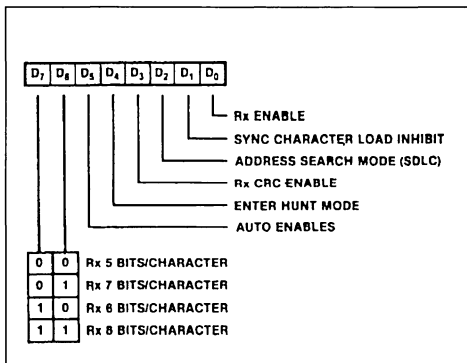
| $D_7$ | $D_6$ | $D_5$ | $D_4$ | $D_3$ | $D_2$ | $D_1$ | $D_0$ |
|---|---|---|---|---|---|---|---|

Rx ENABLE
SYNC CHARACTER LOAD INHIBIT
ADDRESS SEARCH MODE (SDLC)
Rx CRC ENABLE
ENTER HUNT MODE
AUTO ENABLES

| | | |
|---|---|---|
| 0 | 0 | Rx 5 BITS/CHARACTER |
| 0 | 1 | Rx 7 BITS/CHARACTER |
| 1 | 0 | Rx 6 BITS/CHARACTER |
| 1 | 1 | Rx 8 BITS/CHARACTER |